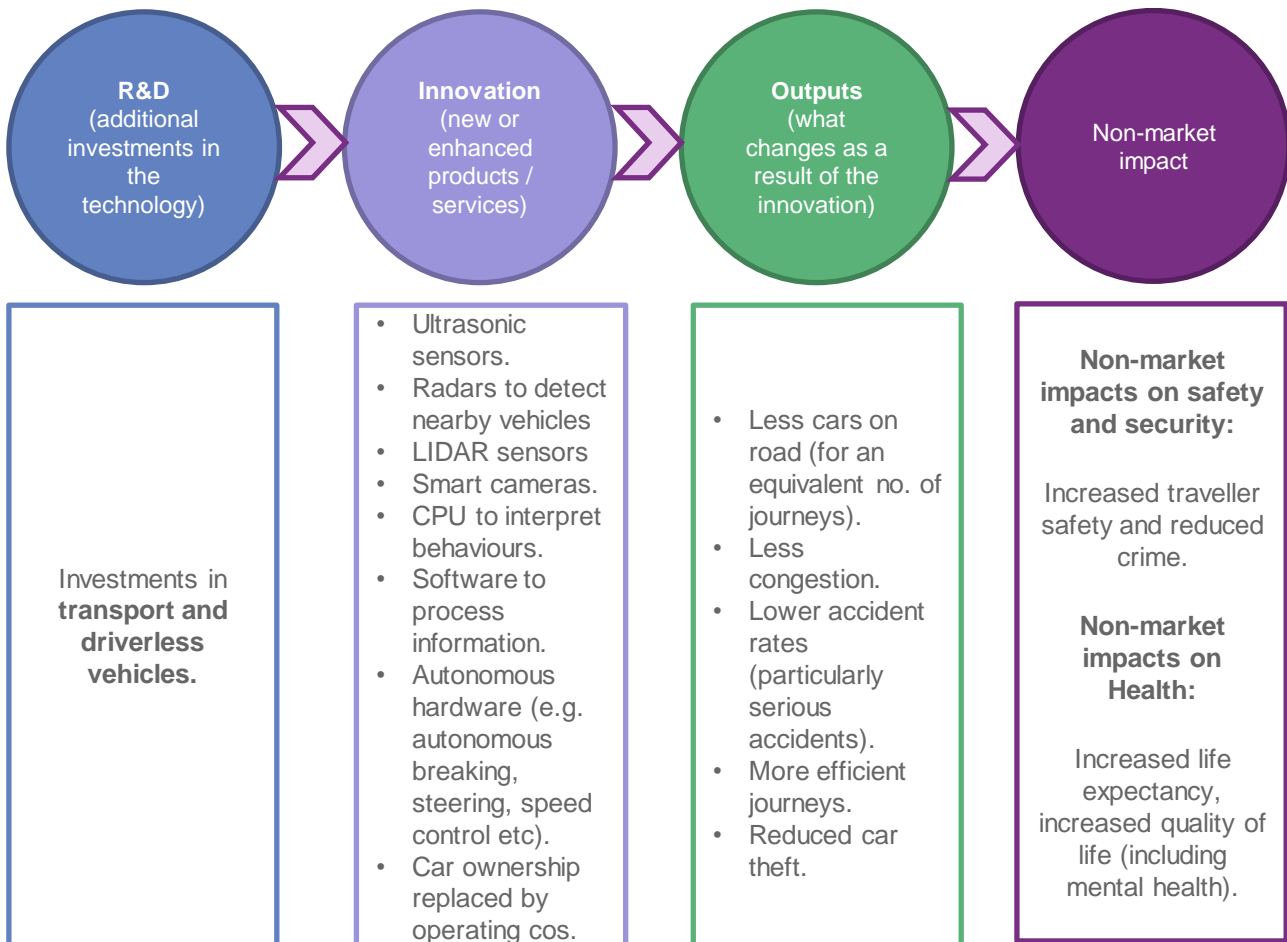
**R&D** (additional investments in the technology)

**Innovation** (new or enhanced products / services)

**Outputs** (what changes as a result of the innovation)

Non-market impact

Investments in **transport and driverless vehicles.**

- Ultrasonic sensors.
- Radars to detect nearby vehicles
- LIDAR sensors
- Smart cameras.
- CPU to interpret behaviours.
- Software to process information.
- Autonomous hardware (e.g. autonomous breaking, steering, speed control etc).
- Car ownership replaced by operating cos.

- Less cars on road (for an equivalent no. of journeys).
- Less congestion.
- Lower accident rates (particularly serious accidents).
- More efficient journeys.
- Reduced car theft.

**Non-market impacts on safety and security:**

Increased traveller safety and reduced crime.

**Non-market impacts on Health:**

Increased life expectancy, increased quality of life (including mental health).